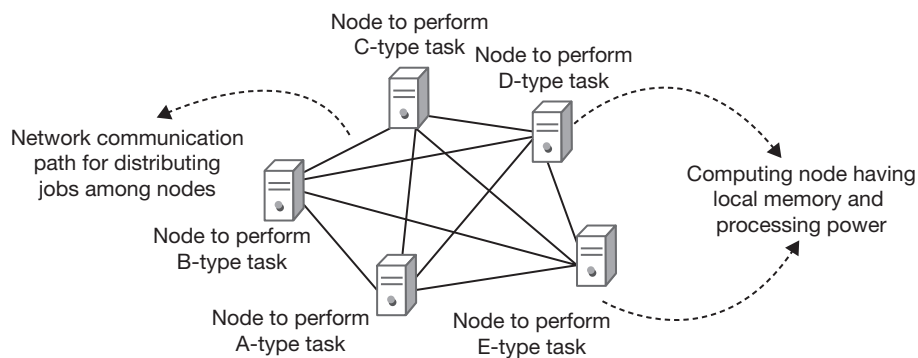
Node to perform C-type task

Node to perform D-type task

Network communication path for distributing jobs among nodes

Computing node having local memory and processing power

Node to perform B-type task

Node to perform A-type task

Node to perform E-type task